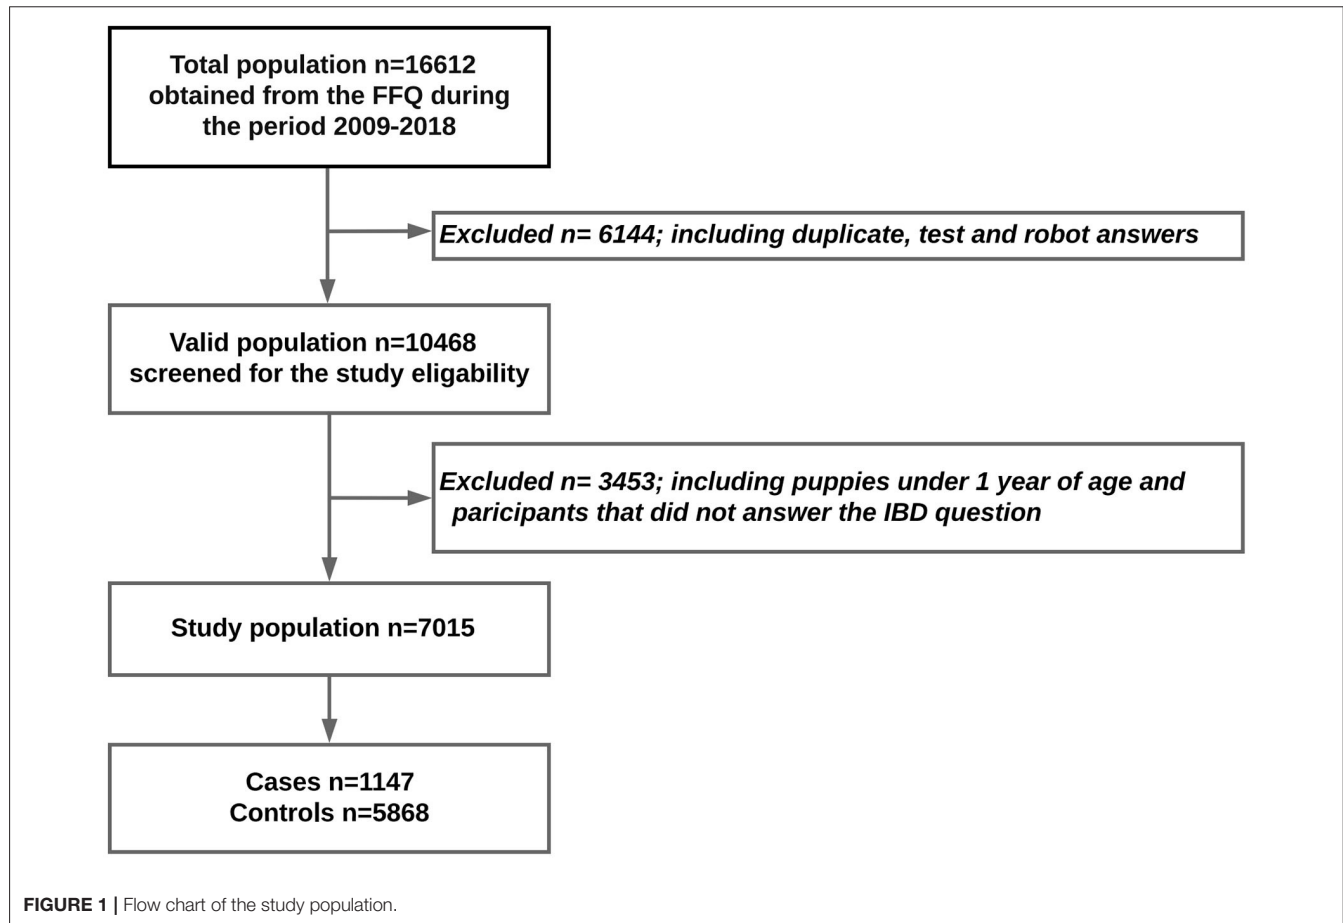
Total population n=16612 obtained from the FFQ during the period 2009-2018

Excluded n= 6144; including duplicate, test and robot answers

Valid population n=10468 screened for the study eligability

Excluded n= 3453; including puppies under 1 year of age and paricipants that did not answer the IBD question

Study population n=7015

Cases n=1147
Controls n=5868

FIGURE 1 | Flow chart of the study population.